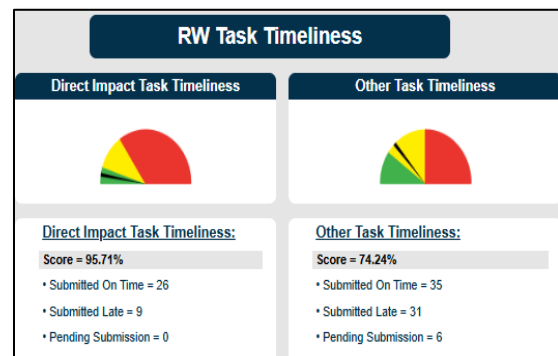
RW Task Timeliness

Direct Impact Task Timeliness

Other Task Timeliness

Direct Impact Task Timeliness:

Score = 95.71%

• Submitted On Time = 26

• Submitted Late = 9

• Pending Submission = 0

Other Task Timeliness:

Score = 74.24%

• Submitted On Time = 35

• Submitted Late = 31

• Pending Submission = 6